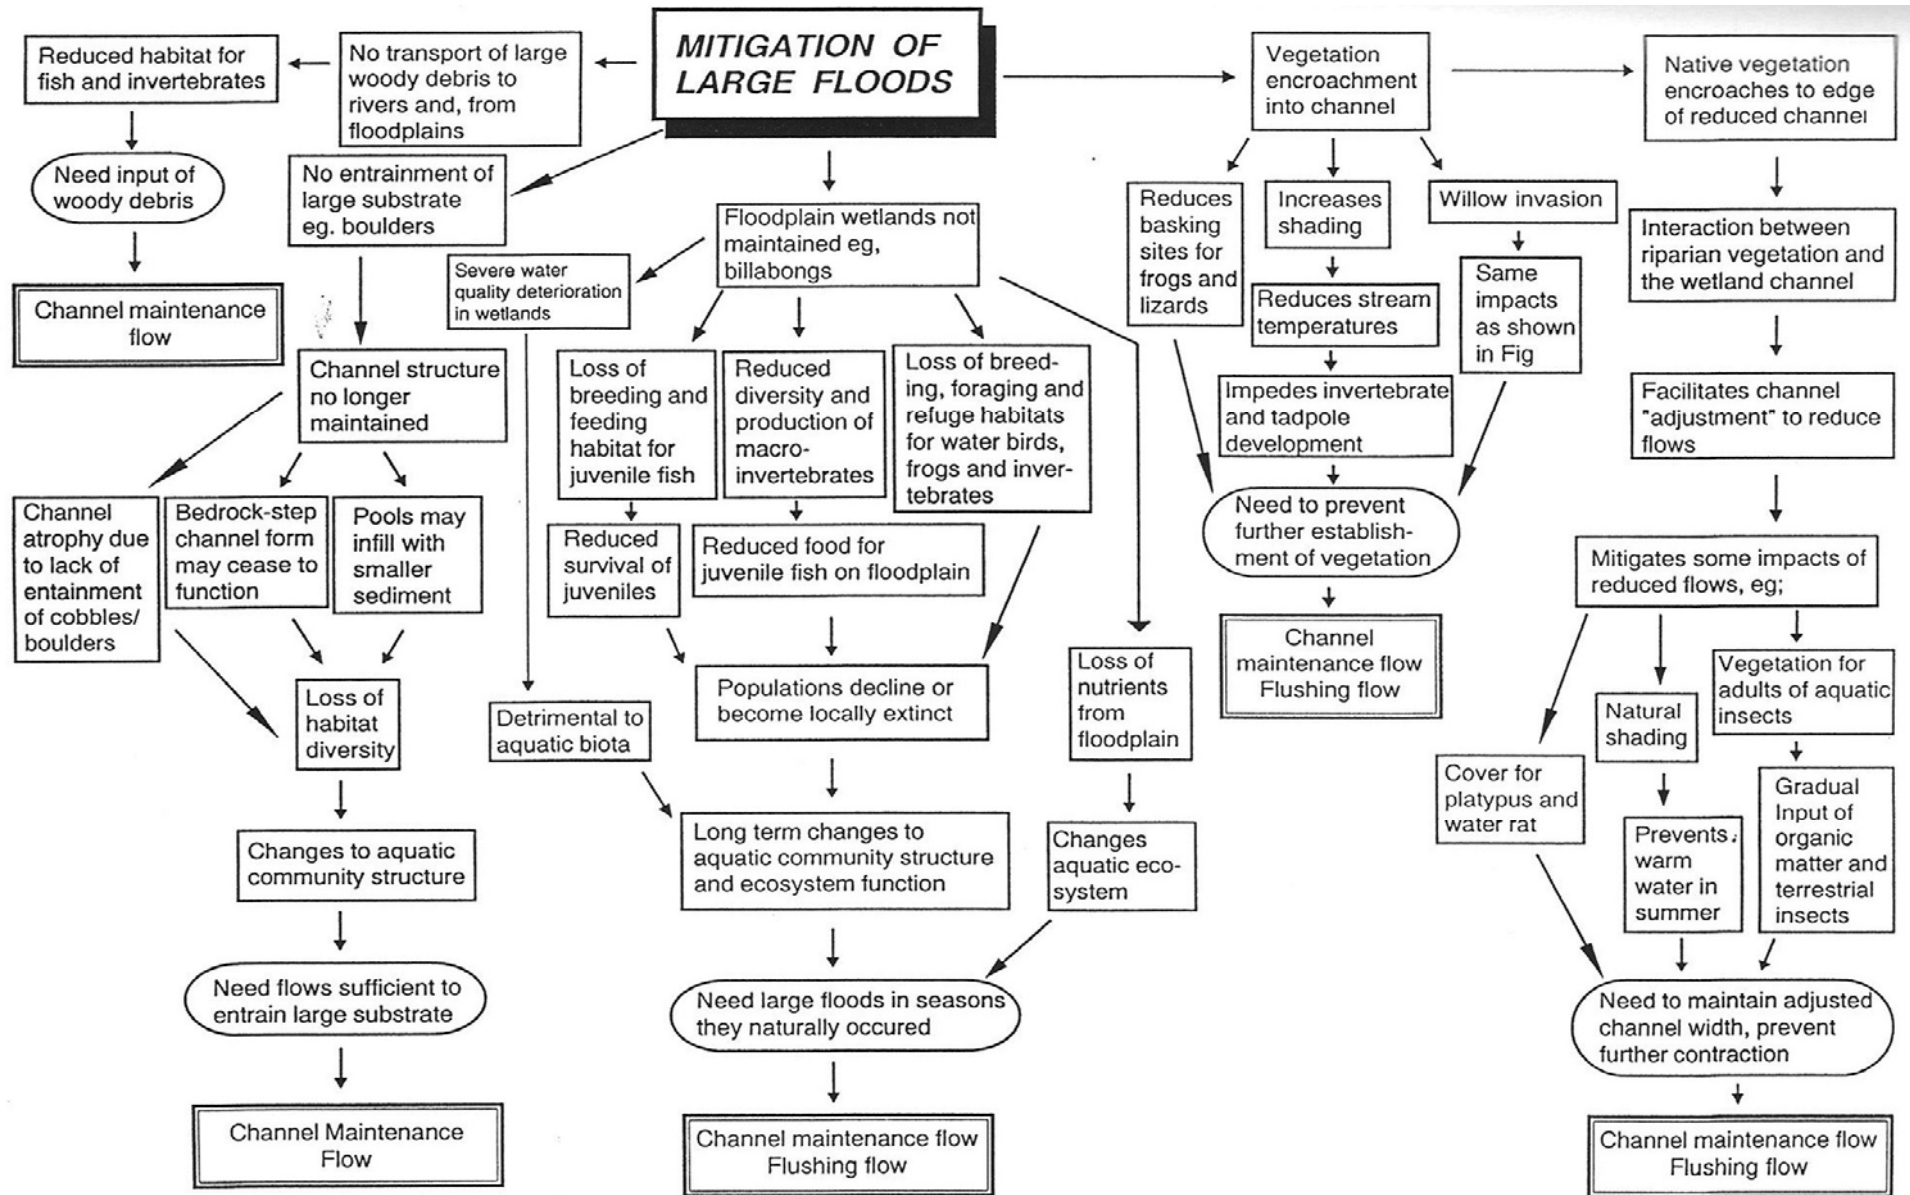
MITIGATION OF LARGE FLOODS

No transport of large woody debris to rivers and, from floodplains

Reduced habitat for fish and invertebrates

Need input of woody debris

Channel maintenance flow

No entrainment of large substrate eg. boulders

Channel structure no longer maintained

Channel atrophy due to lack of entainment of cobbles/ boulders

Bedrock-step channel form may cease to function

Pools may infill with smaller sediment

Loss of habitat diversity

Changes to aquatic community structure

Need flows sufficient to entrain large substrate

Channel Maintenance Flow

Floodplain wetlands not maintained eg, billabongs

Severe water quality deterioration in wetlands

Detrimental to aquatic biota

Loss of breeding and feeding habitat for juvenile fish

Reduced survival of juveniles

Reduced diversity and production of macro-invertebrates

Reduced food for juvenile fish on floodplain

Loss of breeding, foraging and refuge habitats for water birds, frogs and invertebrates

Populations decline or become locally extinct

Long term changes to aquatic community structure and ecosystem function

Loss of nutrients from floodplain

Changes aquatic eco-system

Need large floods in seasons they naturally occured

Channel maintenance flow Flushing flow

Vegetation encroachment into channel

Reduces basking sites for frogs and lizards

Increases shading

Reduces stream temperatures

Impedes invertebrate and tadpole development

Willow invasion

Same impacts as shown in Fig

Need to prevent further establishment of vegetation

Channel maintenance flow Flushing flow

Native vegetation encroaches to edge of reduced channel

Interaction between riparian vegetation and the wetland channel

Facilitates channel "adjustment" to reduce flows

Mitigates some impacts of reduced flows, eg;

Cover for platypus and water rat

Natural shading

Prevents warm water in summer

Vegetation for adults of aquatic insects

Gradual Input of organic matter and terrestrial insects

Need to maintain adjusted channel width, prevent further contraction

Channel maintenance flow Flushing flow